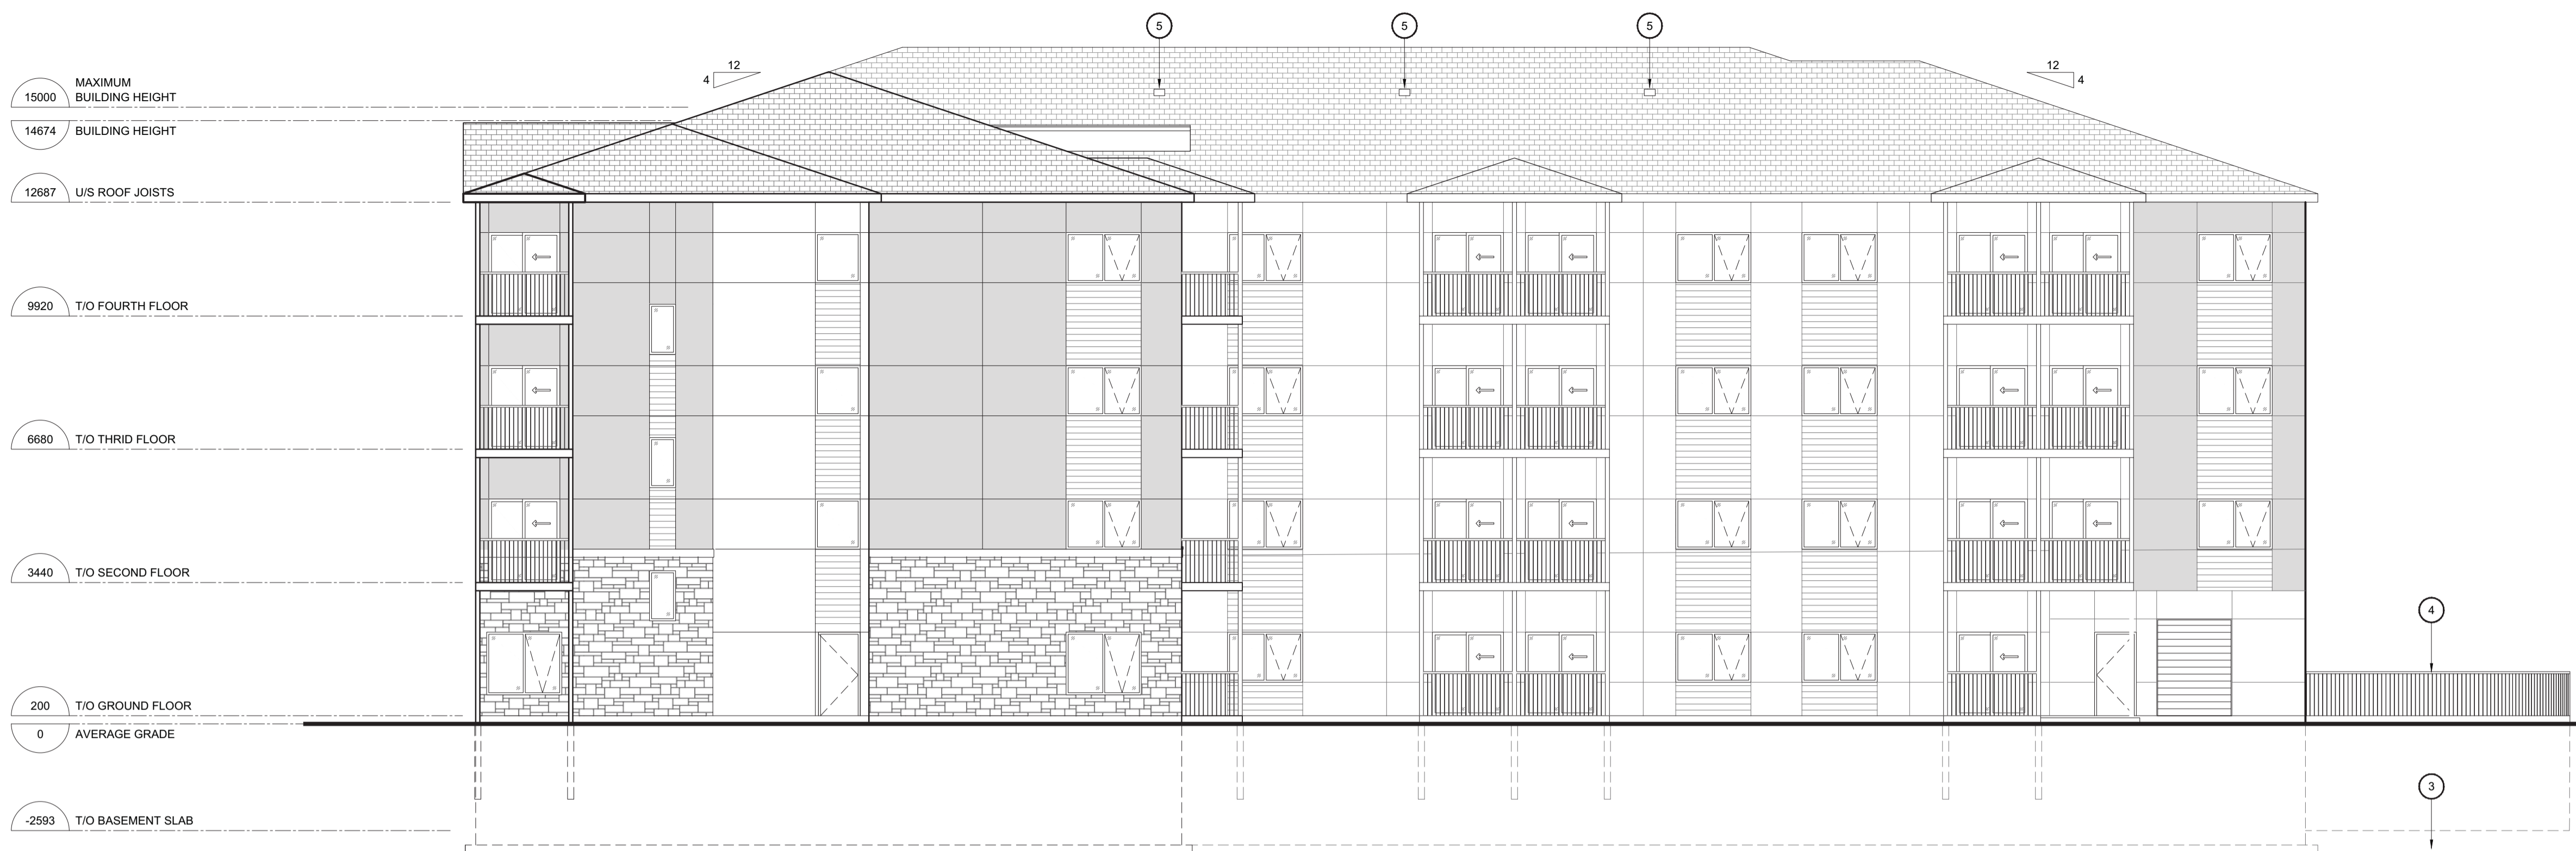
5 5 5

12
4

12
4

15000 MAXIMUM BUILDING HEIGHT

14674 BUILDING HEIGHT

12687 U/S ROOF JOISTS

9920 T/O FOURTH FLOOR

6680 T/O THRID FLOOR

3440 T/O SECOND FLOOR

200 T/O GROUND FLOOR

0 AVERAGE GRADE

-2593 T/O BASEMENT SLAB

4

3